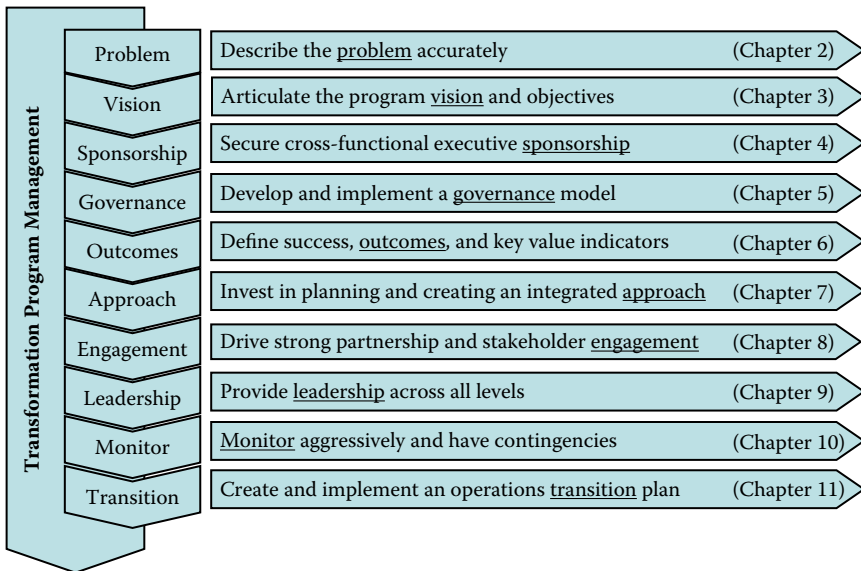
Transformation Program Management

| | | |
|---|---|---|
| Problem | Describe the problem accurately | (Chapter 2) |
| Vision | Articulate the program vision and objectives | (Chapter 3) |
| Sponsorship | Secure cross-functional executive sponsorship | (Chapter 4) |
| Governance | Develop and implement a governance model | (Chapter 5) |
| Outcomes | Define success, outcomes, and key value indicators | (Chapter 6) |
| Approach | Invest in planning and creating an integrated approach | (Chapter 7) |
| Engagement | Drive strong partnership and stakeholder engagement | (Chapter 8) |
| Leadership | Provide leadership across all levels | (Chapter 9) |
| Monitor | Monitor aggressively and have contingencies | (Chapter 10) |
| Transition | Create and implement an operations transition plan | (Chapter 11) |